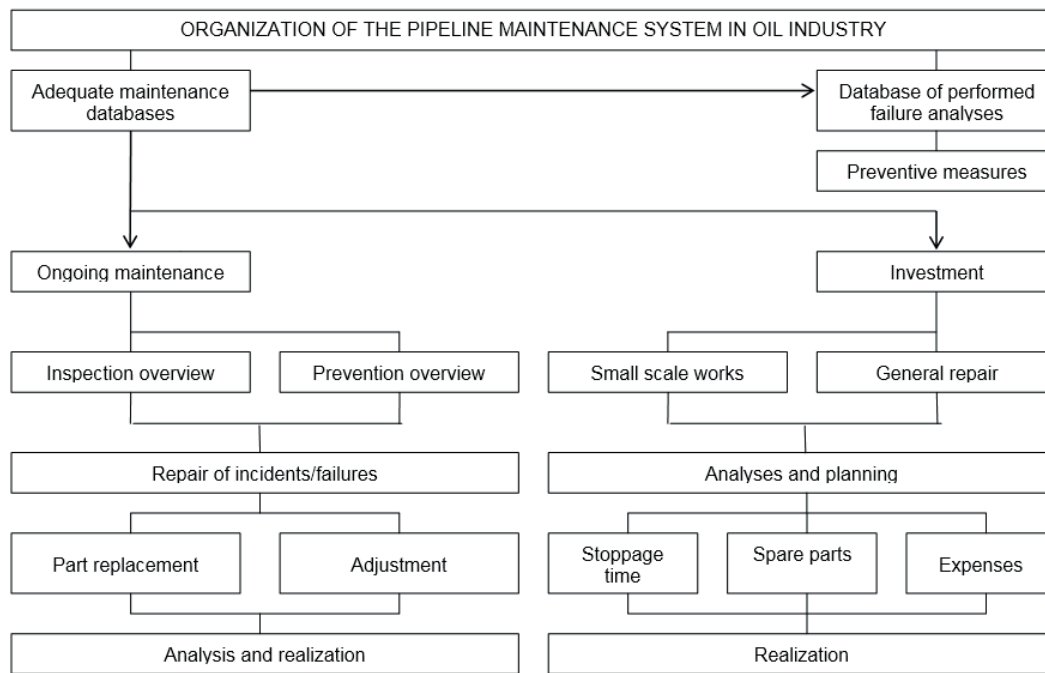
ORGANIZATION OF THE PIPELINE MAINTENANCE SYSTEM IN OIL INDUSTRY

Adequate maintenance databases

Database of performed failure analyses

Preventive measures

Ongoing maintenance

Investment

Inspection overview

Prevention overview

Small scale works

General repair

Repair of incidents/failures

Analyses and planning

Part replacement

Adjustment

Stoppage time

Spare parts

Expenses

Analysis and realization

Realization